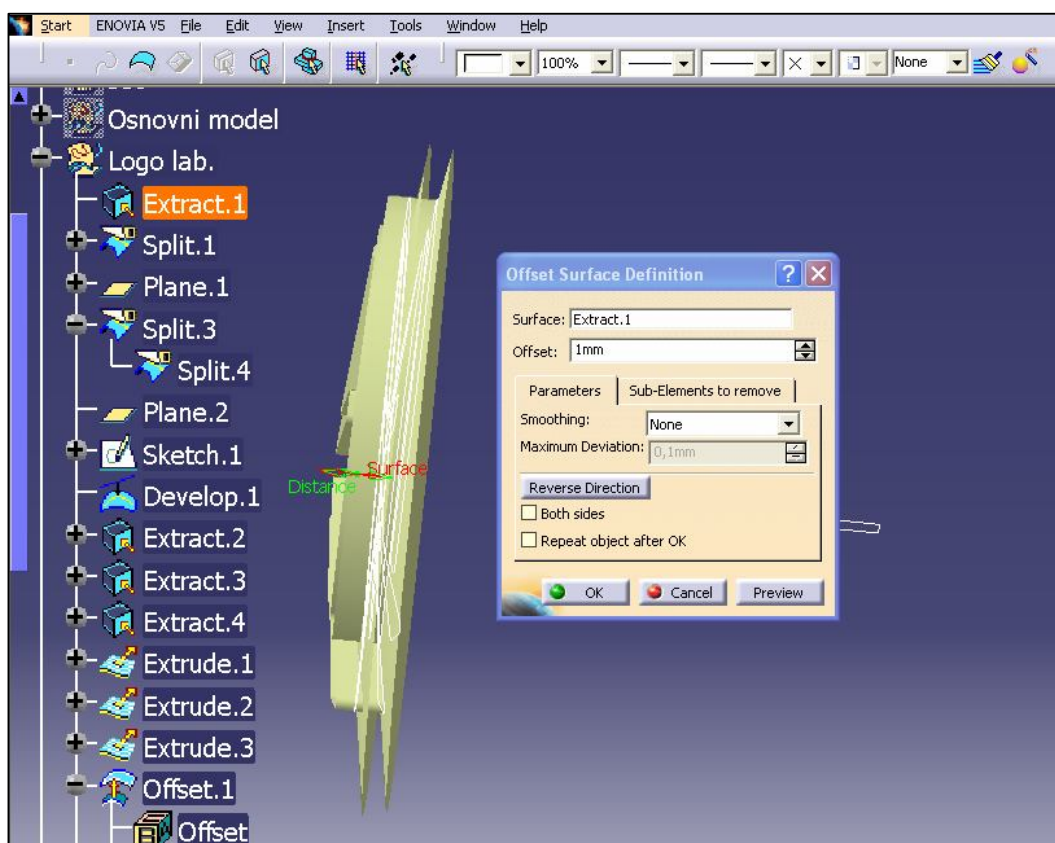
Start ENOVIA V5 File Edit View Insert Tools Window Help

100% None

Osnovni model
Logo lab.
Extract.1
Split.1
Plane.1
Split.3
Split.4
Plane.2
Sketch.1
Develop.1
Extract.2
Extract.3
Extract.4
Extrude.1
Extrude.2
Extrude.3
Offset.1
Offset

Distance
Surface

Offset Surface Definition
Surface: Extract.1
Offset: 1mm
Parameters | Sub-Elements to remove
Smoothing: None
Maximum Deviation: 0,1mm
Reverse Direction
Both sides
Repeat object after OK
OK Cancel Preview